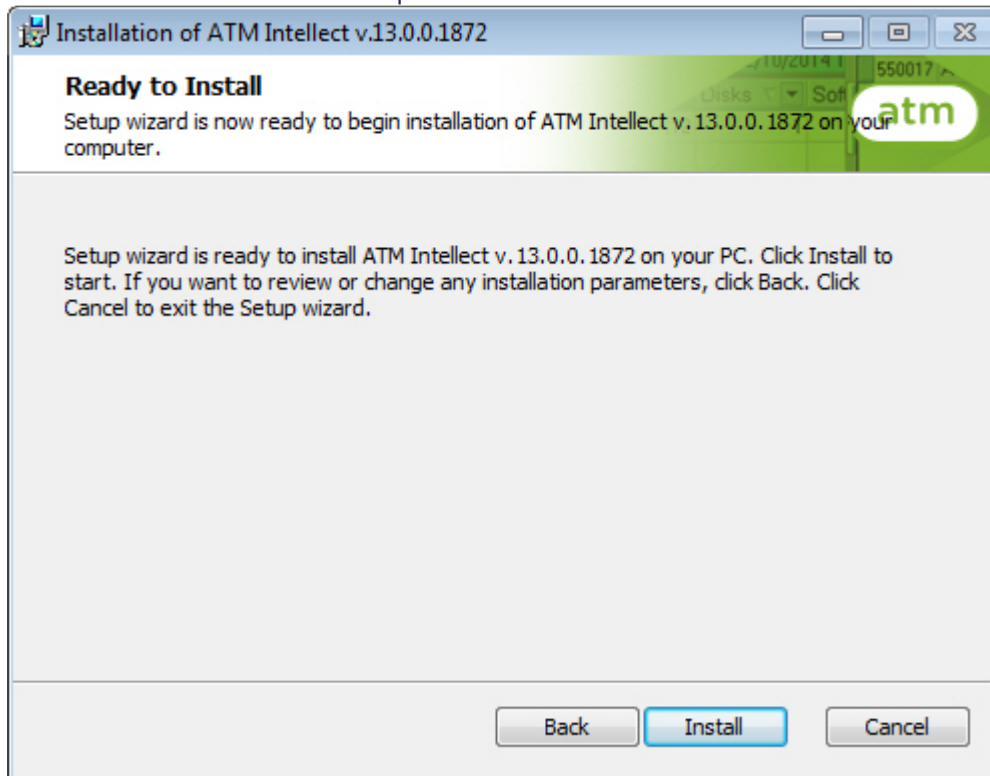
Installation of ATM Intellect v.13.0.0.1872

Ready to Install

Setup wizard is now ready to begin installation of ATM Intellect v. 13.0.0.1872 on your computer.

atm

Setup wizard is ready to install ATM Intellect v. 13.0.0.1872 on your PC. Click Install to start. If you want to review or change any installation parameters, click Back. Click Cancel to exit the Setup wizard.

Back Install Cancel